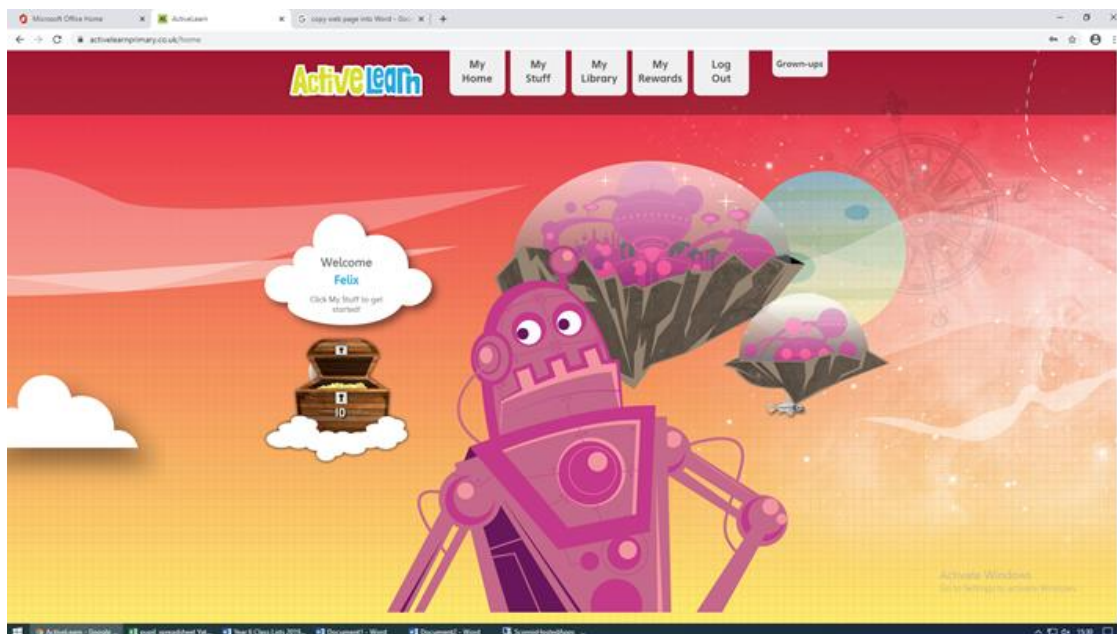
Microsoft Office Home
ActiveLearn
copy web page into Word - Goo
activelearnprimary.co.uk/home

ActiveLearn

My Home
My Stuff
My Library
My Rewards
Log Out
Grown-ups

Welcome
Felix
Click My Stuff to get started!

10

Activate Windows
Go to Settings to activate Windows.

ActiveLearn - Google ...
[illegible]
Year 6 Class Lists 2019...
Document1 - Word
Document2 - Word
Scanned-tested-forms
15:30